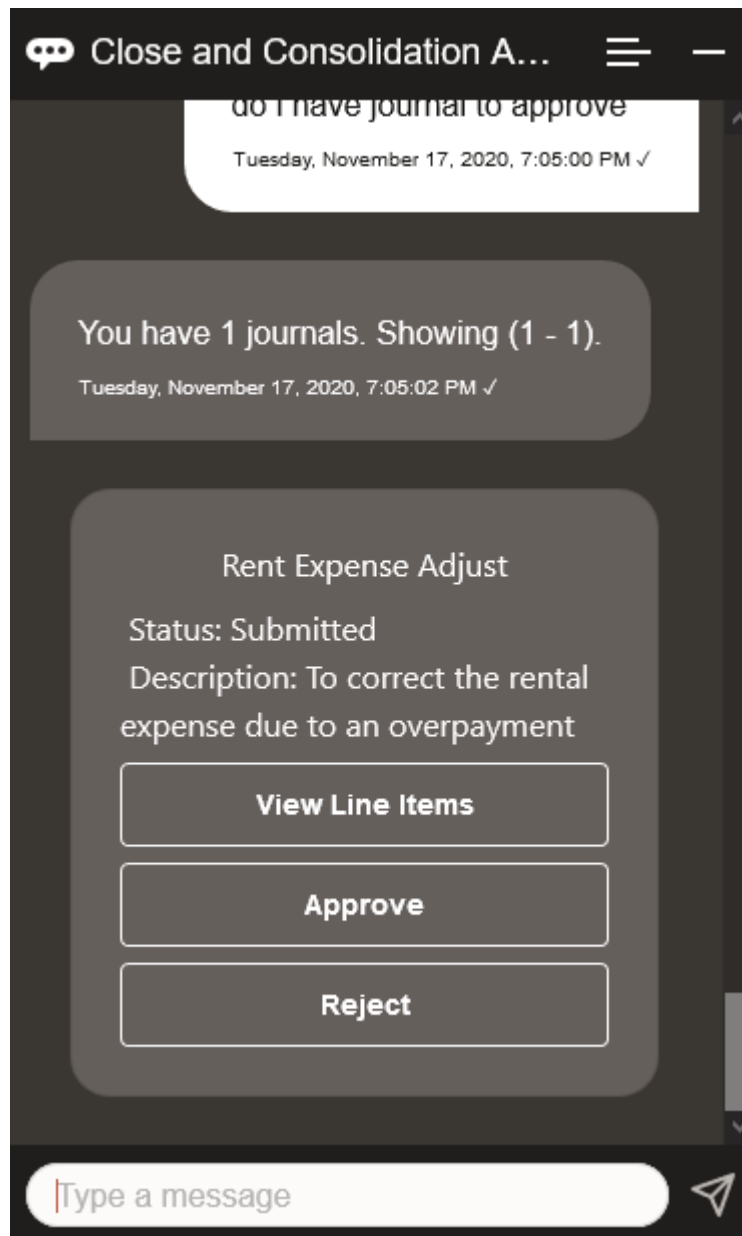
Close and Consolidation A...

do I have journal to approve

Tuesday, November 17, 2020, 7:05:00 PM ✓

You have 1 journals. Showing (1 - 1).

Tuesday, November 17, 2020, 7:05:02 PM ✓

Rent Expense Adjust

Status: Submitted

Description: To correct the rental expense due to an overpayment

View Line Items

Approve

Reject

Type a message